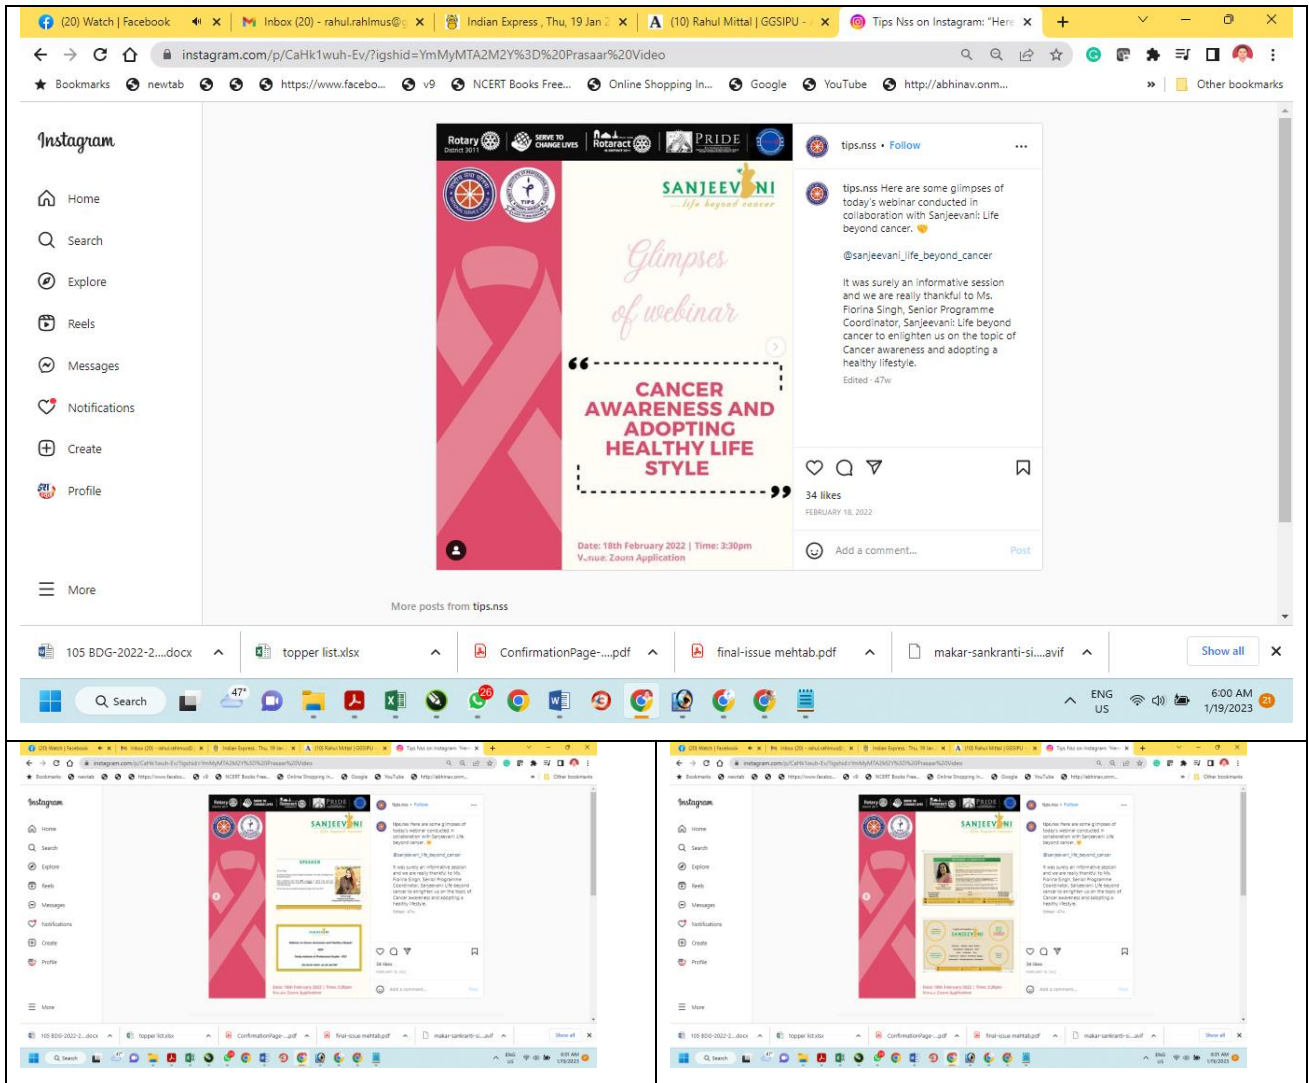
(20) Watch | Facebook
Inbox (20) - rahul.rahlmus@g
Indian Express , Thu, 19 Jan 2
(10) Rahul Mittal | GGSIPU
Tips Nss on Instagram: "Here

instagram.com/p/CaHk1wuh-Ev/?igshid=YmMyMTA2M2Y%3D%20Prasaar%20Video

Bookmarks newtab https://www.facebo... v9 NCERT Books Free... Online Shopping In... Google YouTube http://abhinav.onm... Other bookmarks

Instagram
Home
Search
Explore
Reels
Messages
Notifications
Create
Profile
More

Rotary District 3011 SERVE TO CHANGE LIVES Rotaract PRIDE

SANJEEVNI ...life beyond cancer

Glimpses of webinar

CANCER AWARENESS AND ADOPTING HEALTHY LIFE STYLE

Date: 18th February 2022 | Time: 3:30pm
Venue: Zoom Application

tips.nss • Follow

tips.nss Here are some glimpses of today's webinar conducted in collaboration with Sanjeevani: Life beyond cancer.

@sanjeevani_life_beyond_cancer

It was surely an informative session and we are really thankful to Ms. Florina Singh, Senior Programme Coordinator, Sanjeevani: Life beyond cancer to enlighten us on the topic of Cancer awareness and adopting a healthy lifestyle.

Edited · 47w

34 likes
FEBRUARY 18, 2022

Add a comment...
Post

More posts from tips.nss

105 BDG-2022-2....docx
topper list.xlsx
ConfirmationPage-....pdf
final-issue mehtab.pdf
makar-sankranti-si....avif
Show all

47°
Search
26
ENG US
6:00 AM
1/19/2023
21